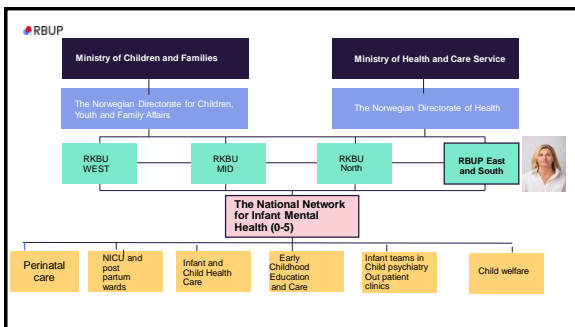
RBUP

Ministry of Children and Families

Ministry of Health and Care Service

The Norwegian Directorate for Children, Youth and Family Affairs

The Norwegian Directorate of Health

RKBU WEST

RKBU MID

RKBU North

RBUP East and South

The National Network for Infant Mental Health (0-5)

Perinatal care

NICU and post partum wards

Infant and Child Health Care

Early Childhood Education and Care

Infant teams in Child psychiatry Out patient clinics

Child welfare